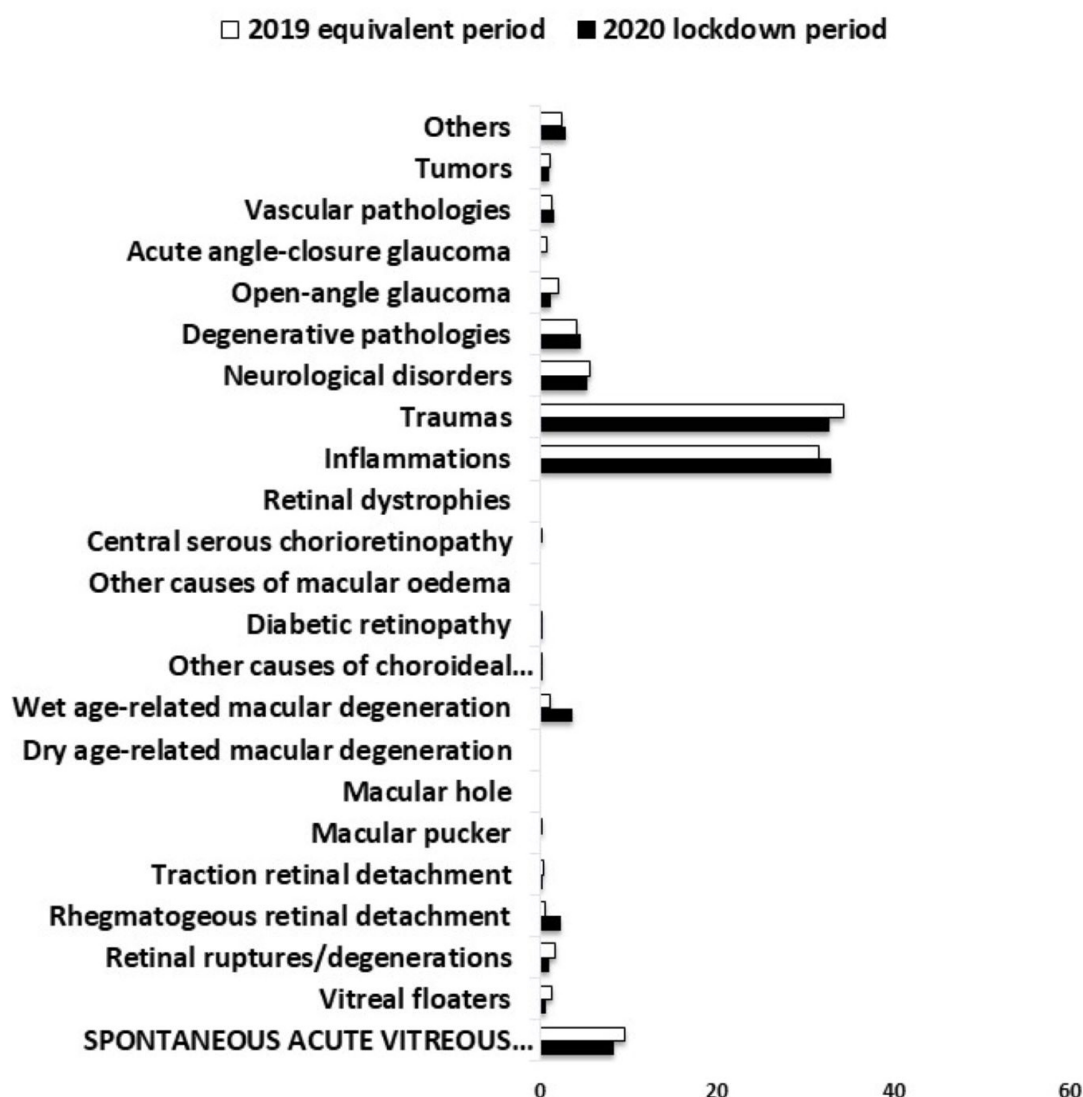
□ 2019 equivalent period ■ 2020 lockdown period

Others
Tumors
Vascular pathologies
Acute angle-closure glaucoma
Open-angle glaucoma
Degenerative pathologies
Neurological disorders
Traumas
Inflammations
Retinal dystrophies
Central serous chorioretinopathy
Other causes of macular oedema
Diabetic retinopathy
Other causes of choroideal...
Wet age-related macular degeneration
Dry age-related macular degeneration
Macular hole
Macular pucker
Traction retinal detachment
Rhegmatogeous retinal detachment
Retinal ruptures/degenerations
Vitreal floaters
SPONTANEOUS ACUTE VITREOUS...

0 20 40 60